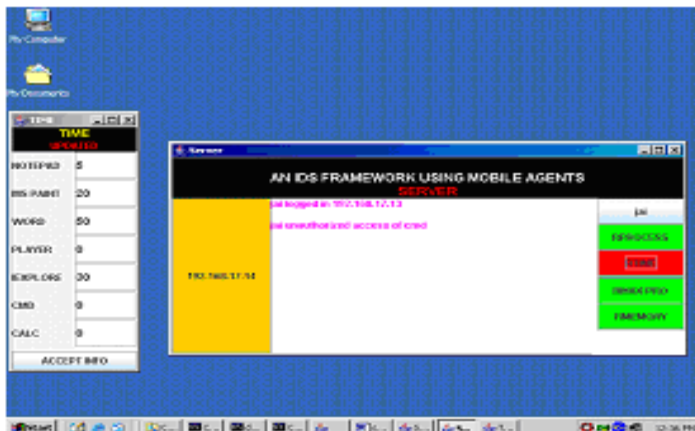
My Computer

My Documents

TIME

TIME
UPDATED

| | |
|---|---|
| NOTEPAD | 5 |
| MS PAINT | 20 |
| WORD | 50 |
| PLAYER | 0 |
| EXPLORE | 30 |
| CMD | 0 |
| CALC | 0 |

ACCEPT INFO

Server

AN IDS FRAMEWORK USING MOBILE AGENTS
SERVER

192.168.17.14

pai logged in 192.168.12.13

pai unauthorized access of cmd

pai

NEWPROCESS

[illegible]

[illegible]

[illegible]

Start